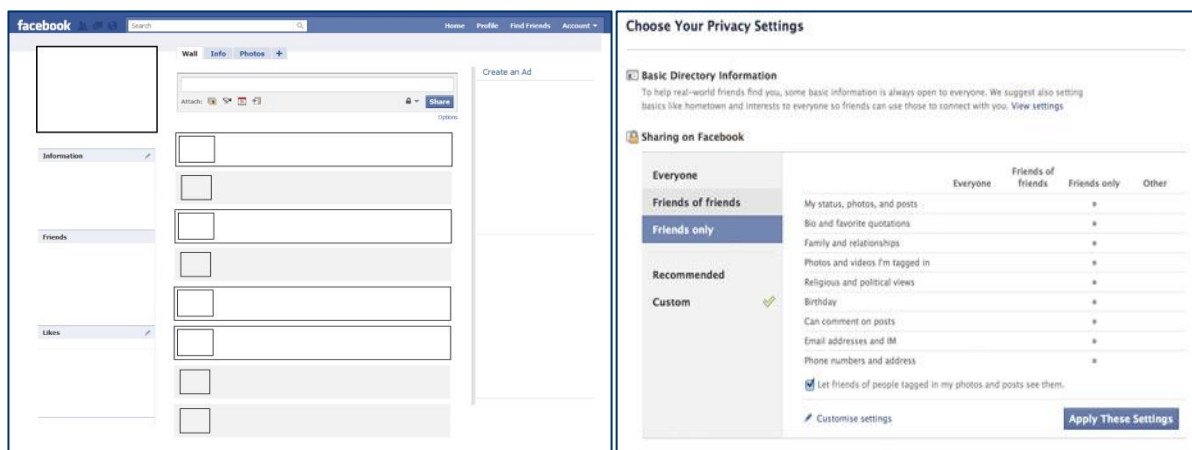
facebook Search Home Profile Find Friends Account ▾

Wall Info Photos +

Attach:

Share

Options

Create an Ad

Information

Friends

Likes

Choose Your Privacy Settings

Basic Directory Information

To help real-world friends find you, some basic information is always open to everyone. We suggest also setting basics like hometown and interests to everyone so friends can use those to connect with you. View settings

Sharing on Facebook

Everyone

Friends of friends

Friends only

Recommended

Custom

| | Everyone | Friends of friends | Friends only | Other |
|---|---|---|---|---|
| My status, photos, and posts | | | • | |
| Bio and favorite quotations | | | • | |
| Family and relationships | | | • | |
| Photos and videos I'm tagged in | | | • | |
| Religious and political views | | | • | |
| Birthday | | | • | |
| Can comment on posts | | | • | |
| Email addresses and IM | | | • | |
| Phone numbers and address | | | • | |

Let friends of people tagged in my photos and posts see them.

Customise settings

Apply These Settings